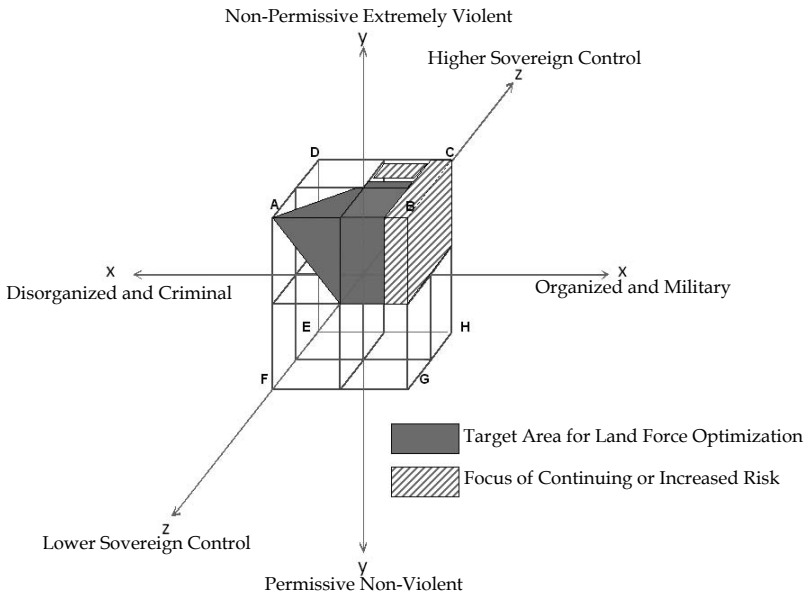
Non-Permissive Extremely Violent

y

Higher Sovereign Control

z

D

C

A

B

x

x

Disorganized and Criminal

Organized and Military

E

H

F

G

Target Area for Land Force Optimization

Focus of Continuing or Increased Risk

z

Lower Sovereign Control

y

Permissive Non-Violent